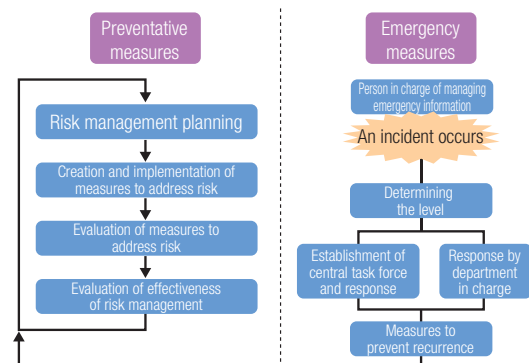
Preventative measures

Risk management planning

Creation and implementation of measures to address risk

Evaluation of measures to address risk

Evaluation of effectiveness of risk management

Emergency measures

Person in charge of managing emergency information

An incident occurs

Determining the level

Establishment of central task force and response

Response by department in charge

Measures to prevent recurrence